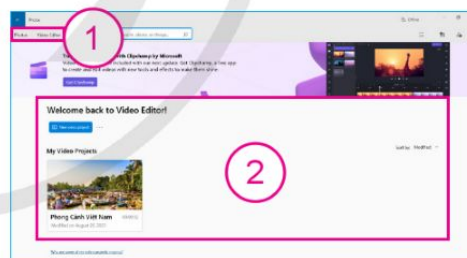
Photos

Photos Video Editor

1

Search people, places, or things...

Clipchamp by Microsoft

Get Clipchamp

Welcome back to Video Editor!

New video project

My Video Projects

Sort by: Modified

2

Phong Cảnh Việt Nam

Modified on August 27, 2021